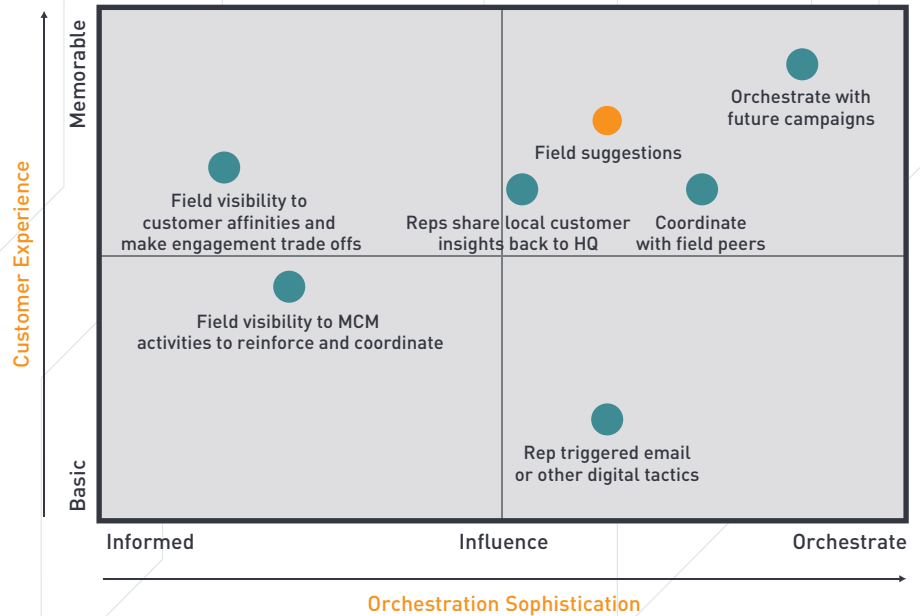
Customer Experience

Memorable

Basic

Orchestrate with future campaigns

Field suggestions

Field visibility to customer affinities and make engagement trade offs

Reps share local customer insights back to HQ

Coordinate with field peers

Field visibility to MCM activities to reinforce and coordinate

Rep triggered email or other digital tactics

Informed

Influence

Orchestrate

Orchestration Sophistication